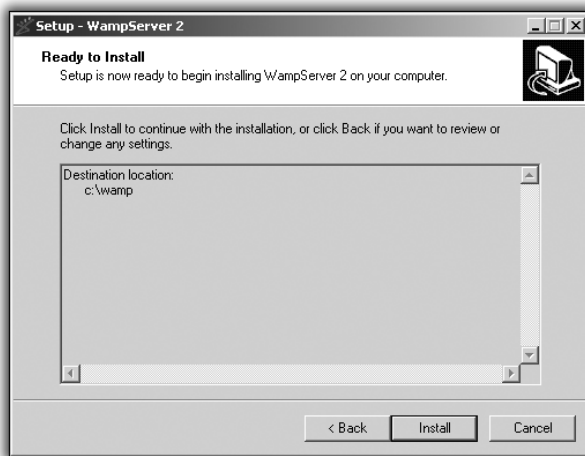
Setup - WampServer 2

Ready to Install
Setup is now ready to begin installing WampServer 2 on your computer.

Click Install to continue with the installation, or click Back if you want to review or change any settings.

Destination location:
c:\wamp

< Back | Install | Cancel